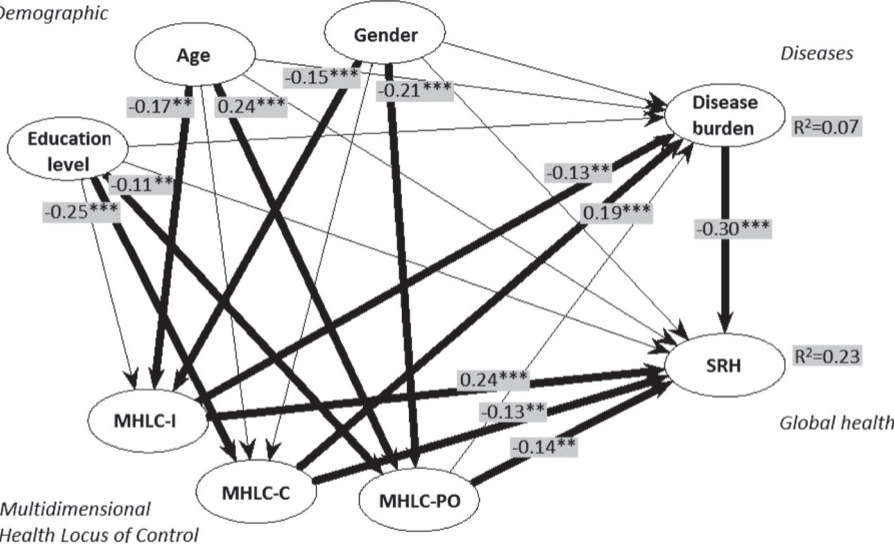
Demographic

Age

Gender

Diseases

Disease burden

$R^2$=0.07

Education level

-0.17**

0.24***

-0.15***

-0.21***

-0.11**

-0.25***

-0.13**

0.19***

-0.30***

SRH

$R^2$=0.23

0.24***

-0.13**

-0.14**

MHLC-I

MHLC-C

MHLC-PO

Global health

Multidimensional Health Locus of Control